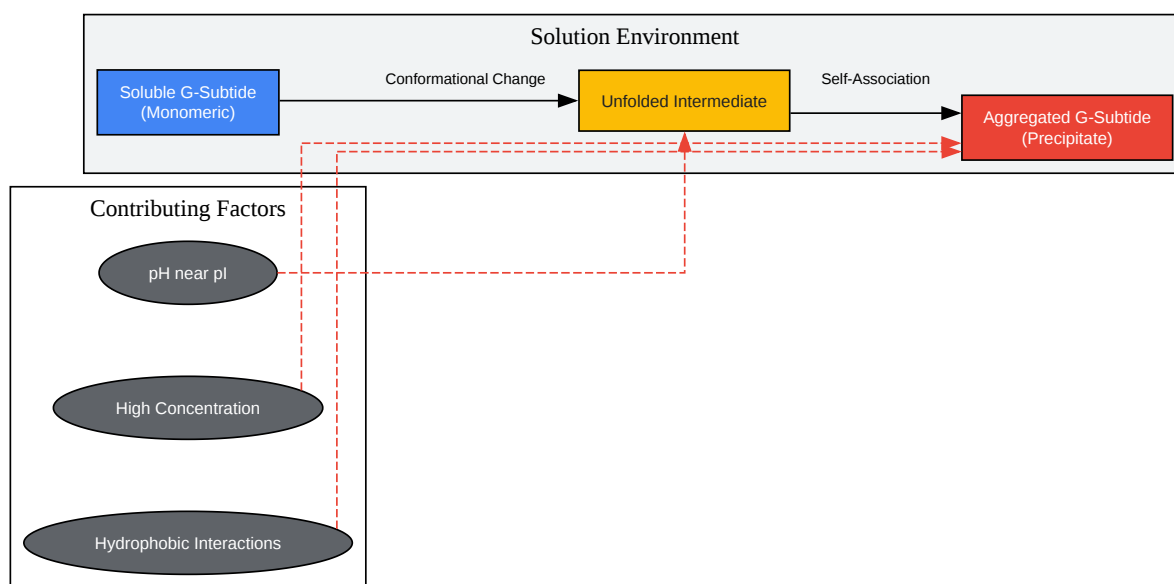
Solution Environment

Soluble G-Subtide (Monomeric)

Conformational Change

Unfolded Intermediate

Self-Association

Aggregated G-Subtide (Precipitate)

Contributing Factors

pH near pI

High Concentration

Hydrophobic Interactions